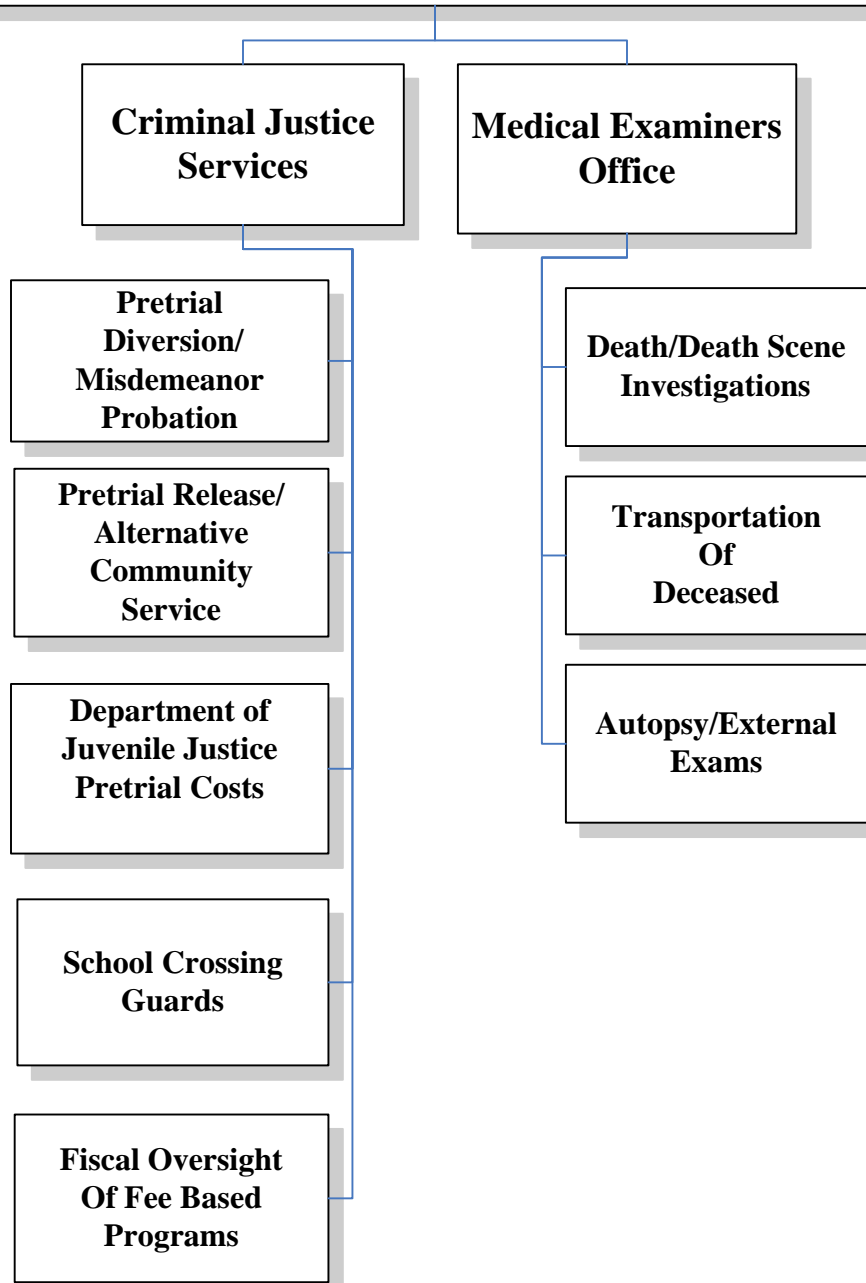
Criminal Justice Services

Medical Examiners Office

Pretrial Diversion/ Misdemeanor Probation

Pretrial Release/ Alternative Community Service

Department of Juvenile Justice Pretrial Costs

School Crossing Guards

Fiscal Oversight Of Fee Based Programs

Death/Death Scene Investigations

Transportation Of Deceased

Autopsy/External Exams